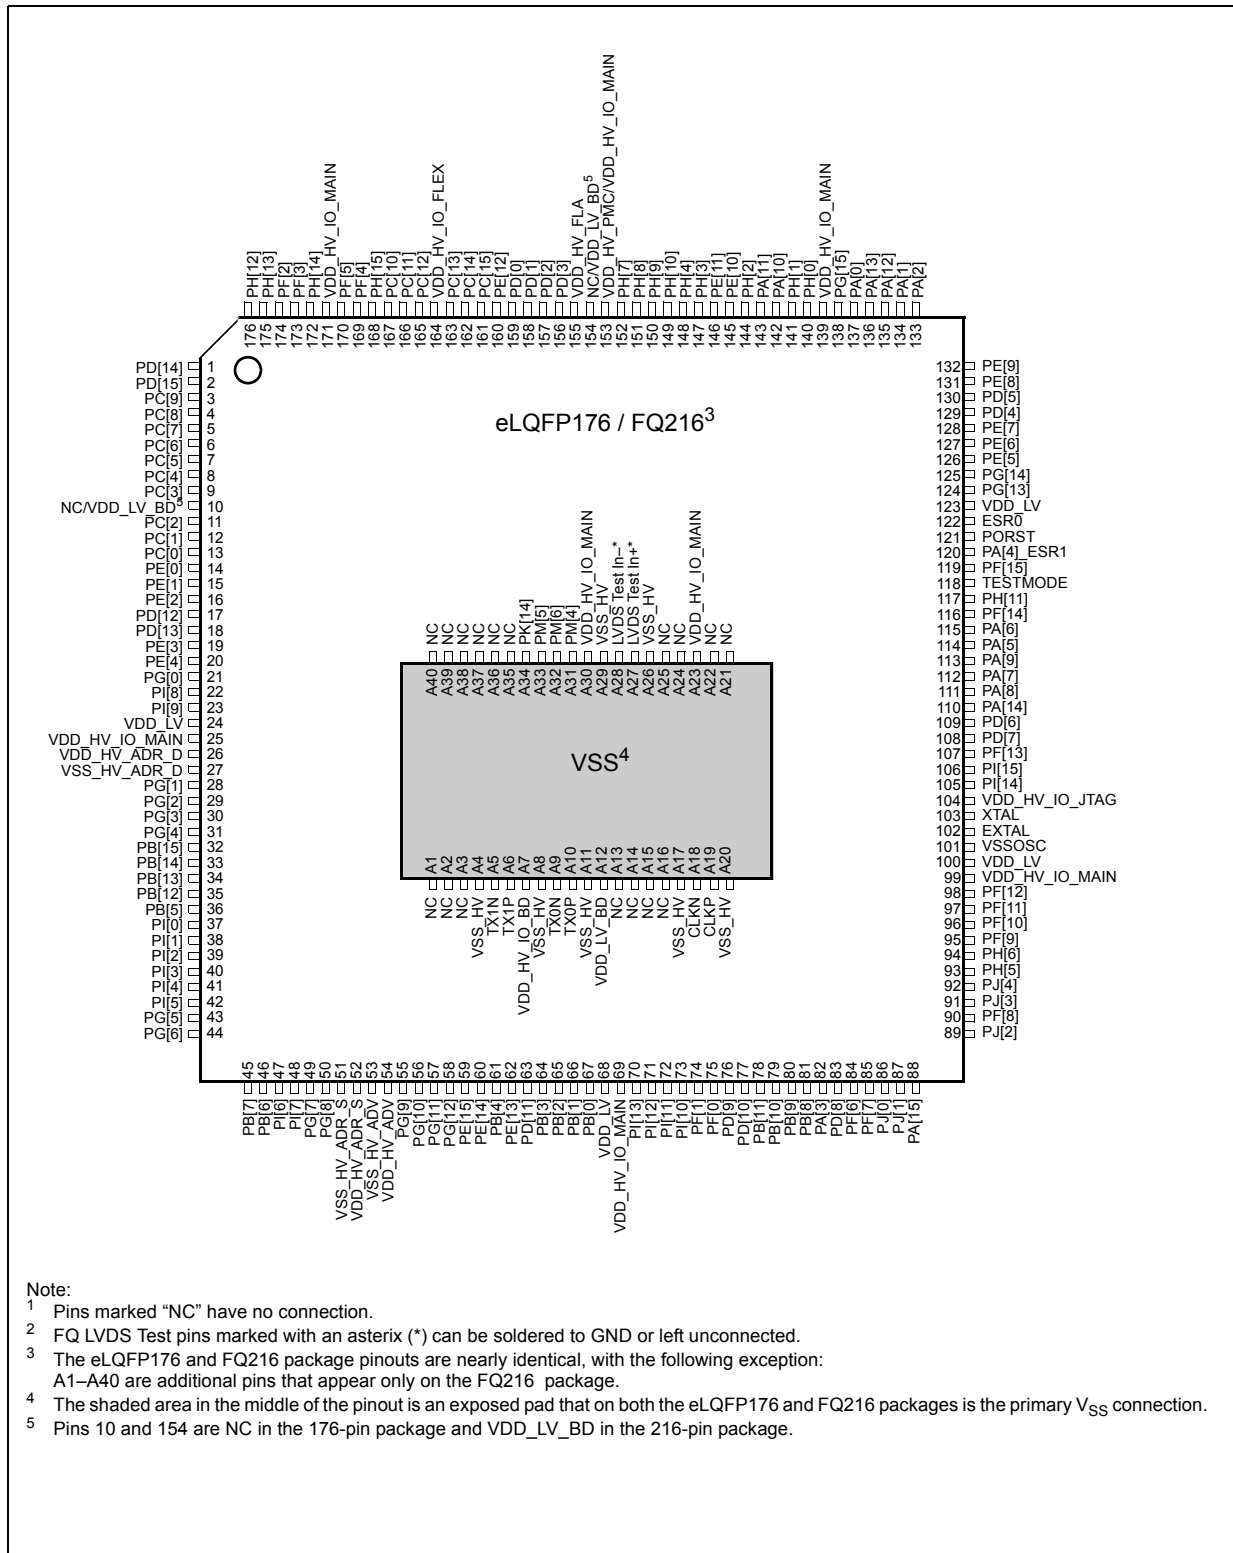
PH[12] PH[13] PF[2] PF[3] PH[14] VDD_HV_IO_MAIN PF[5] PF[4] PH[15] PC[10] PC[11] PC[12] VDD_HV_IO_FLEX PC[13] PC[14] PC[15] PE[12] PD[0] PD[1] PD[2] PD[3] VDD_HV_FLA NC/VDD_LV_BD$^5$ VDD_HV_PMC/VDD_HV_IO_MAIN PH[7] PH[8] PH[9] PH[10] PH[4] PH[3] PE[11] PE[10] PH[2] PA[11] PA[10] PH[1] PH[0] VDD_HV_IO_MAIN PG[15] PA[0] PA[13] PA[12] PA[1] PA[2]

176 175 174 173 172 171 170 169 168 167 166 165 164 163 162 161 160 159 158 157 156 155 154 153 152 151 150 149 148 147 146 145 144 143 142 141 140 139 138 137 136 135 134 133

PD[14] 1
PD[15] 2
PC[9] 3
PC[8] 4
PC[7] 5
PC[6] 6
PC[5] 7
PC[4] 8
PC[3] 9
NC/VDD_LV_BD$^5$ 10
PC[2] 11
PC[1] 12
PC[0] 13
PE[0] 14
PE[1] 15
PE[2] 16
PD[12] 17
PD[13] 18
PE[3] 19
PE[4] 20
PG[0] 21
PI[8] 22
PI[9] 23
VDD_LV 24
VDD_HV_IO_MAIN 25
VDD_HV_ADR_D 26
VSS_HV_ADR_D 27
PG[1] 28
PG[2] 29
PG[3] 30
PG[4] 31
PB[15] 32
PB[14] 33
PB[13] 34
PB[12] 35
PB[5] 36
PI[0] 37
PI[1] 38
PI[2] 39
PI[3] 40
PI[4] 41
PI[5] 42
PG[5] 43
PG[6] 44

eLQFP176 / FQ216$^3$

NC NC NC NC NC NC PK[14] PM[5] PM[6] PM[4] VDD_HV_IO_MAIN VSS_HV LVDS Test In–* LVDS Test In+* VSS_HV NC NC VDD_HV_IO_MAIN NC NC

A40 A39 A38 A37 A36 A35 A34 A33 A32 A31 A30 A29 A28 A27 A26 A25 A24 A23 A22 A21

VSS$^4$

A1 A2 A3 A4 A5 A6 A7 A8 A9 A10 A11 A12 A13 A14 A15 A16 A17 A18 A19 A20

NC NC NC VSS_HV TX1N TX1P VDD_HV_IO_BD VSS_HV TX0N TX0P VSS_HV VDD_LV_BD NC NC NC NC VSS_HV CLKN CLKP VSS_HV

132 PE[9]
131 PE[8]
130 PD[5]
129 PD[4]
128 PE[7]
127 PE[6]
126 PE[5]
125 PG[14]
124 PG[13]
123 VDD_LV
122 ESR0
121 PORST
120 PA[4]_ESR1
119 PF[15]
118 TESTMODE
117 PH[11]
116 PF[14]
115 PA[6]
114 PA[5]
113 PA[9]
112 PA[7]
111 PA[8]
110 PA[14]
109 PD[6]
108 PD[7]
107 PF[13]
106 PI[15]
105 PI[14]
104 VDD_HV_IO_JTAG
103 XTAL
102 EXTAL
101 VSSOSC
100 VDD_LV
99 VDD_HV_IO_MAIN
98 PF[12]
97 PF[11]
96 PF[10]
95 PF[9]
94 PH[6]
93 PH[5]
92 PJ[4]
91 PJ[3]
90 PF[8]
89 PJ[2]

45 46 47 48 49 50 51 52 53 54 55 56 57 58 59 60 61 62 63 64 65 66 67 68 69 70 71 72 73 74 75 76 77 78 79 80 81 82 83 84 85 86 87 88

PB[7] PB[6] PI[6] PI[7] PG[7] PG[8] VSS_HV_ADR_S VDD_HV_ADR_S VSS_HV_ADV VDD_HV_ADV PG[9] PG[10] PG[11] PG[12] PE[15] PE[14] PB[4] PE[13] PD[11] PB[3] PB[2] PB[1] PB[0] VDD_LV VDD_HV_IO_MAIN PI[13] PI[12] PI[11] PI[10] PF[1] PF[0] PD[9] PD[10] PB[11] PB[10] PB[9] PB[8] PA[3] PD[8] PF[6] PF[7] PJ[0] PJ[1] PA[15]

Note:
$^1$ Pins marked “NC” have no connection.
$^2$ FQ LVDS Test pins marked with an asterix (*) can be soldered to GND or left unconnected.
$^3$ The eLQFP176 and FQ216 package pinouts are nearly identical, with the following exception:
A1–A40 are additional pins that appear only on the FQ216 package.
$^4$ The shaded area in the middle of the pinout is an exposed pad that on both the eLQFP176 and FQ216 packages is the primary $V_{SS}$ connection.
$^5$ Pins 10 and 154 are NC in the 176-pin package and VDD_LV_BD in the 216-pin package.